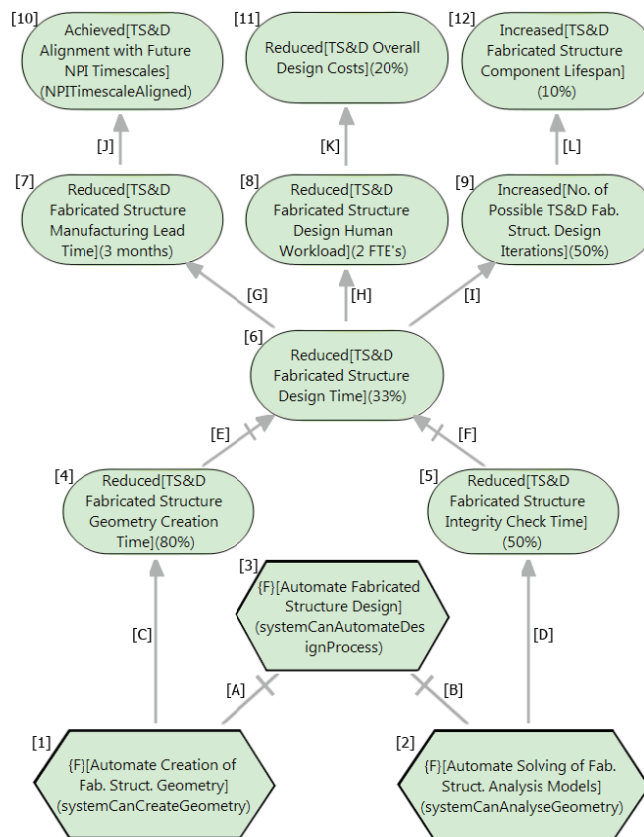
[10] Achieved[TS&D Alignment with Future NPI Timescales](NPITimescaleAligned)

[11] Reduced[TS&D Overall Design Costs](20%)

[12] Increased[TS&D Fabricated Structure Component Lifespan](10%)

[J]

[K]

[L]

[7] Reduced[TS&D Fabricated Structure Manufacturing Lead Time](3 months)

[8] Reduced[TS&D Fabricated Structure Design Human Workload](2 FTE's)

[9] Increased[No. of Possible TS&D Fab. Struct. Design Iterations](50%)

[G]

[H]

[I]

[6] Reduced[TS&D Fabricated Structure Design Time](33%)

[E]

[F]

[4] Reduced[TS&D Fabricated Structure Geometry Creation Time](80%)

[5] Reduced[TS&D Fabricated Structure Integrity Check Time](50%)

[3] {F}[Automate Fabricated Structure Design](systemCanAutomateDesignProcess)

[C]

[D]

[A]

[B]

[1] {F}[Automate Creation of Fab. Struct. Geometry](systemCanCreateGeometry)

[2] {F}[Automate Solving of Fab. Struct. Analysis Models](systemCanAnalyseGeometry)